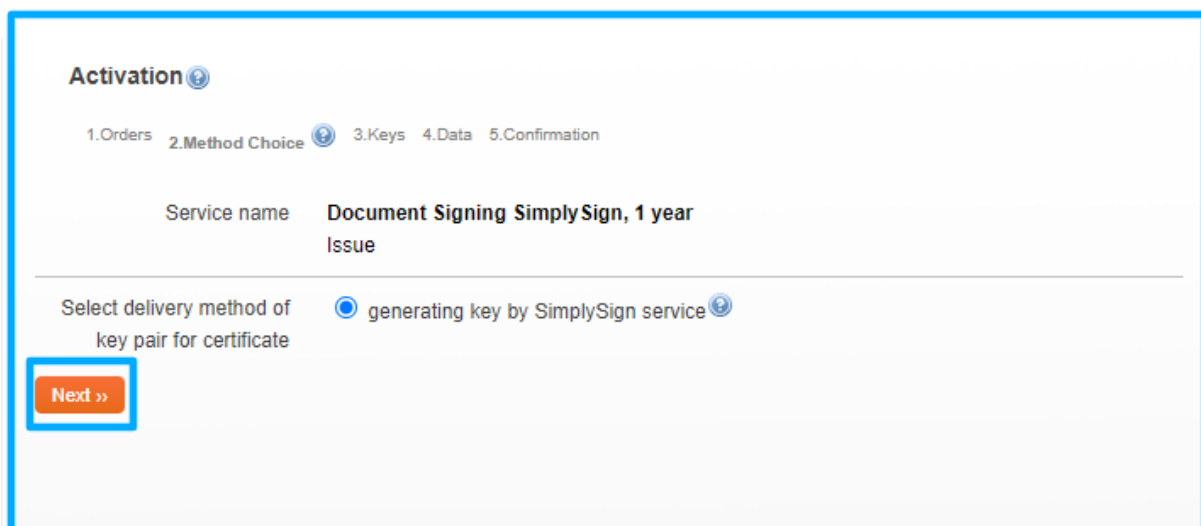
Activation

1.Orders 2.Method Choice 3.Keys 4.Data 5.Confirmation

Service name Document Signing SimplySign, 1 year
Issue

Select delivery method of key pair for certificate
generating key by SimplySign service

Next ››